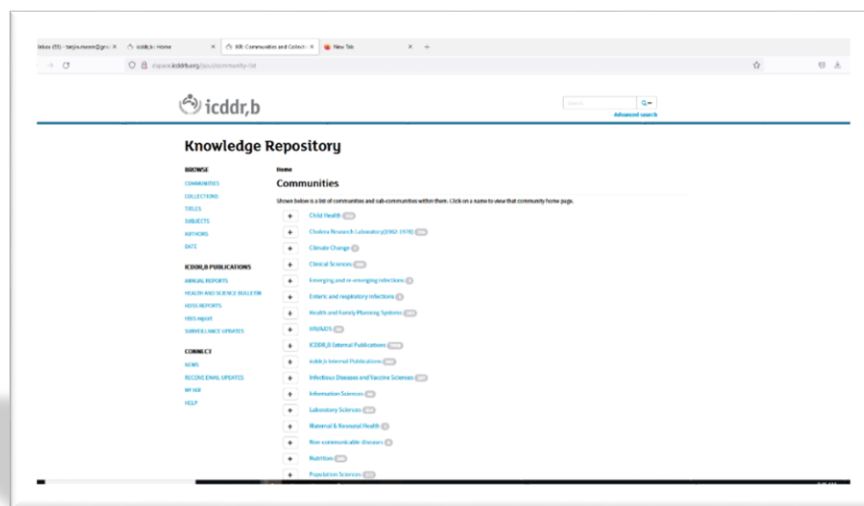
Inbox (55) - tanjia.nasrin@gm... × icddr,b: Home × KR: Communities and Collecti... × New Tab × +

dspace.icddrb.org/jspui/community-list

icddr,b

Search

Advanced search

Knowledge Repository

BROWSE
COMMUNITIES
COLLECTIONS
TITLES
SUBJECTS
AUTHORS
DATE

ICDDR,B PUBLICATIONS
ANNUAL REPORTS
HEALTH AND SCIENCE BULLETIN
HDSS REPORTS
HIES report
SURVEILLANCE UPDATES

CONNECT
NEWS
RECEIVE EMAIL UPDATES
MY KR
HELP

Home

Communities

Shown below is a list of communities and sub-communities within them. Click on a name to view that community home page.

Child Health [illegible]
Cholera Research Laboratory(1962-1978) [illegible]
Climate Change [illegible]
Clinical Sciences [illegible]
Emerging and re-emerging infections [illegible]
Enteric and respiratory infections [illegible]
Health and Family Planning Systems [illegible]
HIV/AIDS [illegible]
ICDDR,B External Publications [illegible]
icddr,b Internal Publications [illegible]
Infectious Diseases and Vaccine Sciences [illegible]
Information Sciences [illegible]
Laboratory Sciences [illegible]
Maternal & Neonatal Health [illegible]
Non-communicable diseases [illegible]
Nutrition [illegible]
Population Sciences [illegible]